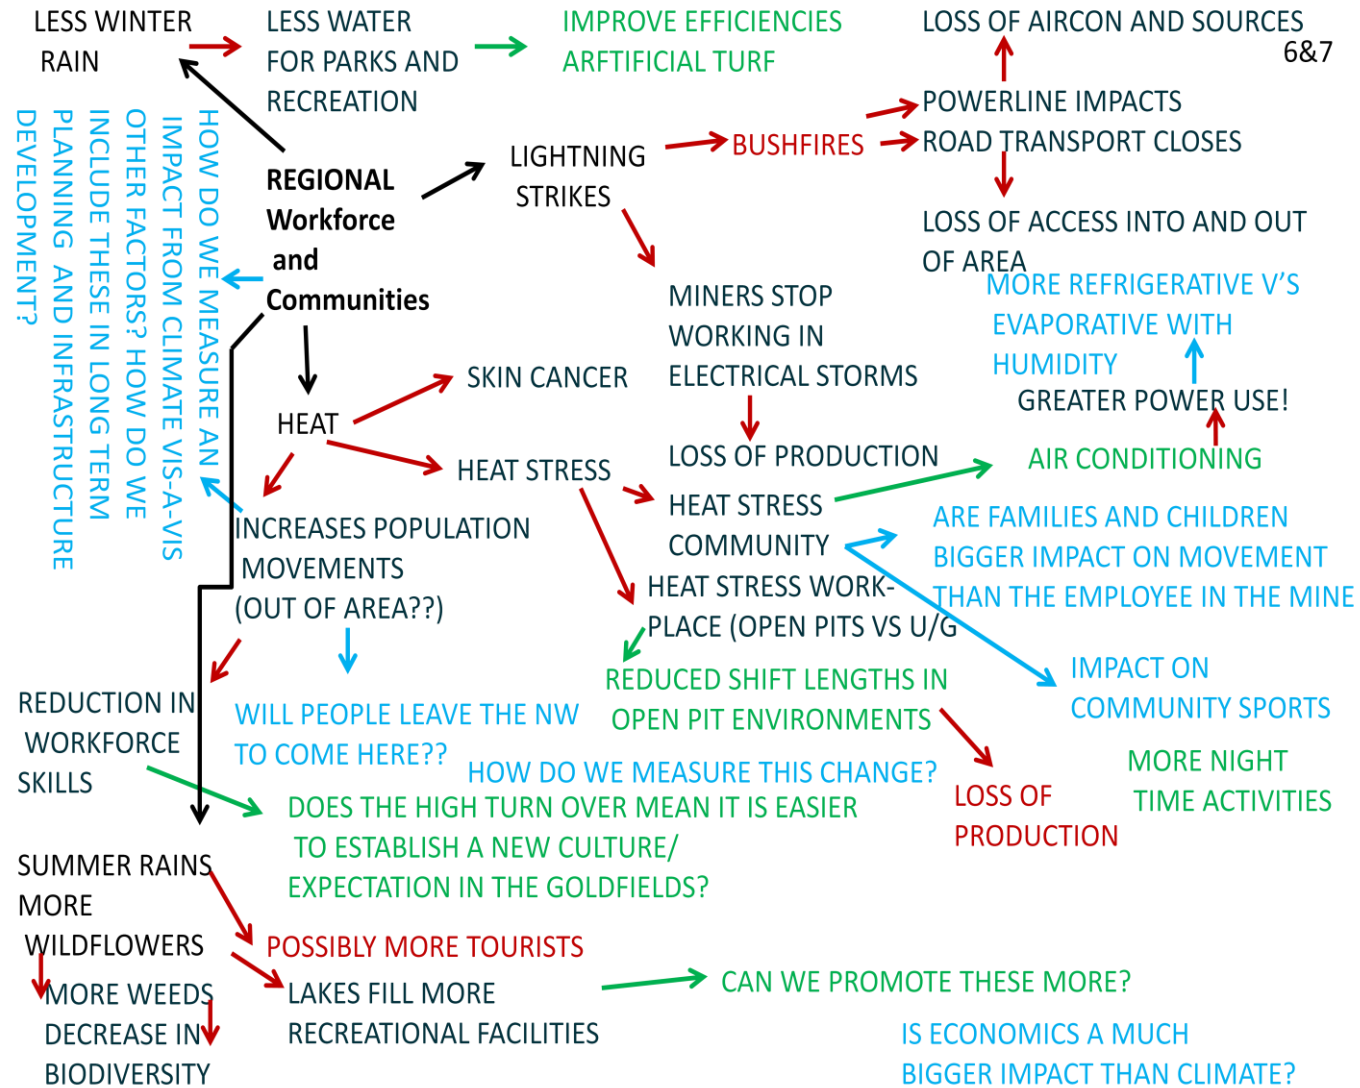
LESS WINTER RAIN

LESS WATER FOR PARKS AND RECREATION

IMPROVE EFFICIENCIES ARFTIFICIAL TURF

LOSS OF AIRCON AND SOURCES

6&7

POWERLINE IMPACTS

ROAD TRANSPORT CLOSES

LOSS OF ACCESS INTO AND OUT OF AREA

REGIONAL Workforce and Communities

LIGHTNING STRIKES

BUSHFIRES

HOW DO WE MEASURE AN IMPACT FROM CLIMATE VIS-A-VIS OTHER FACTORS? HOW DO WE INCLUDE THESE IN LONG TERM PLANNING AND INFRASTRUCTURE DEVELOPMENT?

MINERS STOP WORKING IN ELECTRICAL STORMS

MORE REFRIGERATIVE V'S EVAPORATIVE WITH HUMIDITY

GREATER POWER USE!

SKIN CANCER

HEAT

HEAT STRESS

LOSS OF PRODUCTION

AIR CONDITIONING

HEAT STRESS COMMUNITY

ARE FAMILIES AND CHILDREN BIGGER IMPACT ON MOVEMENT THAN THE EMPLOYEE IN THE MINE

INCREASES POPULATION MOVEMENTS (OUT OF AREA??)

HEAT STRESS WORKPLACE (OPEN PITS VS U/G

IMPACT ON COMMUNITY SPORTS

REDUCED SHIFT LENGTHS IN OPEN PIT ENVIRONMENTS

REDUCTION IN WORKFORCE SKILLS

WILL PEOPLE LEAVE THE NW TO COME HERE??

HOW DO WE MEASURE THIS CHANGE?

MORE NIGHT TIME ACTIVITIES

LOSS OF PRODUCTION

DOES THE HIGH TURN OVER MEAN IT IS EASIER TO ESTABLISH A NEW CULTURE/ EXPECTATION IN THE GOLDFIELDS?

SUMMER RAINS MORE WILDFLOWERS

POSSIBLY MORE TOURISTS

MORE WEEDS DECREASE IN BIODIVERSITY

LAKES FILL MORE RECREATIONAL FACILITIES

CAN WE PROMOTE THESE MORE?

IS ECONOMICS A MUCH BIGGER IMPACT THAN CLIMATE?